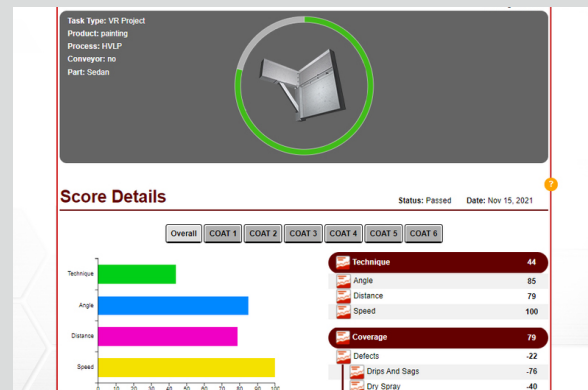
Task Type: VR Project
Product: painting
Process: HVLP
Conveyor: no
Part: Sedan

Score Details

Status: Passed Date: Nov 15, 2021

Overall COAT 1 COAT 2 COAT 3 COAT 4 COAT 5 COAT 6

Technique
Angle
Distance
Speed

0 10 20 30 40 50 60 70 80 90 100

| Technique | 44 |
|---|---|
| Angle | 85 |
| Distance | 79 |
| Speed | 100 |

| Coverage | 79 |
|---|---|
| Defects | -22 |
| Drips And Sags | -76 |
| Dry Spray | -40 |